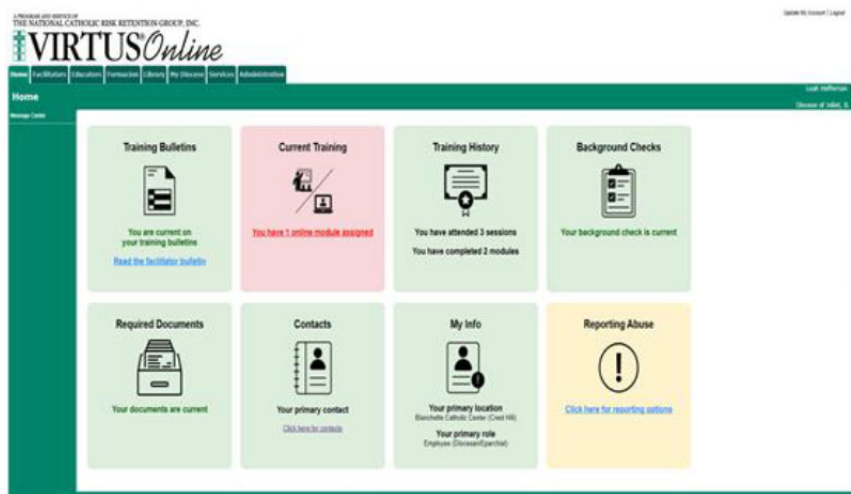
A PROGRAM AND SERVICE OF
THE NATIONAL CATHOLIC RISK RETENTION GROUP, INC.
VIRTUSOnline

Update My Account | Logout

Home | Facilitators | Educators | Formacion | Library | My Diocese | Services | Administration

Home

Leah Heffernan
Diocese of Joliet, IL

Message Center

Training Bulletins

You are current on your training bulletins

Read the facilitator bulletin

Current Training

You have 1 online module assigned

Training History

You have attended 3 sessions

You have completed 2 modules

Background Checks

Your background check is current

Required Documents

Your documents are current

Contacts

Your primary contact

Click here for contacts

My Info

Your primary location
Blanchette Catholic Center (Crest Hill)

Your primary role
Employee (Diocesan/Eparchial)

Reporting Abuse

Click here for reporting options